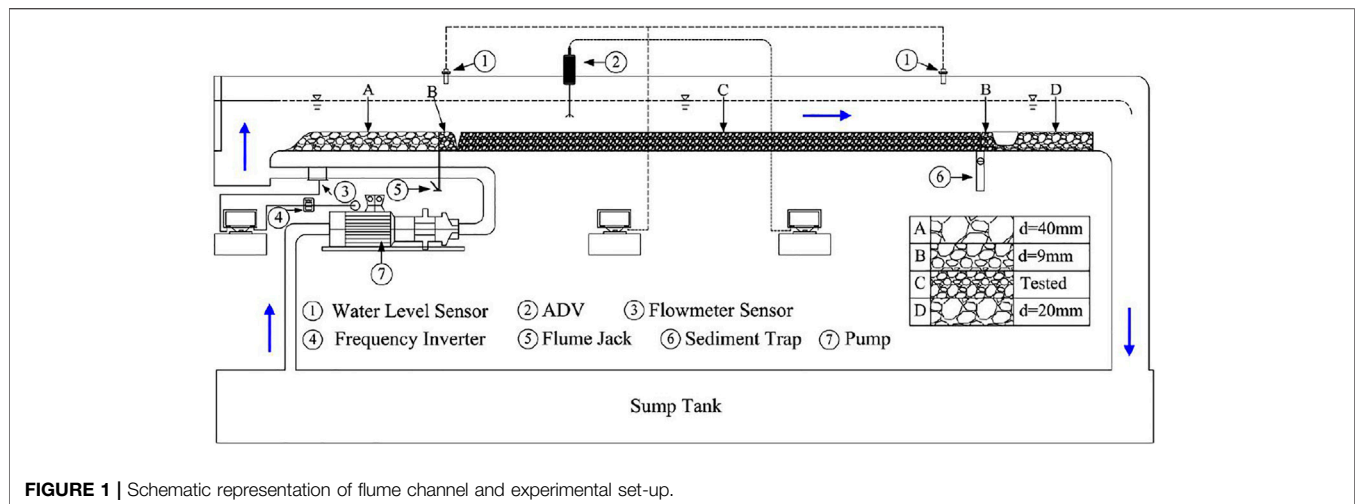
① ② ① A B C B D ③ ⑤ ⑥ ④ ⑦

| A | | d=40mm |
|---|---|---|
| B | | d=9mm |
| C | | Tested |
| D | | d=20mm |

① Water Level Sensor ② ADV ③ Flowmeter Sensor
④ Frequency Inverter ⑤ Flume Jack ⑥ Sediment Trap ⑦ Pump

Sump Tank

FIGURE 1 | Schematic representation of flume channel and experimental set-up.